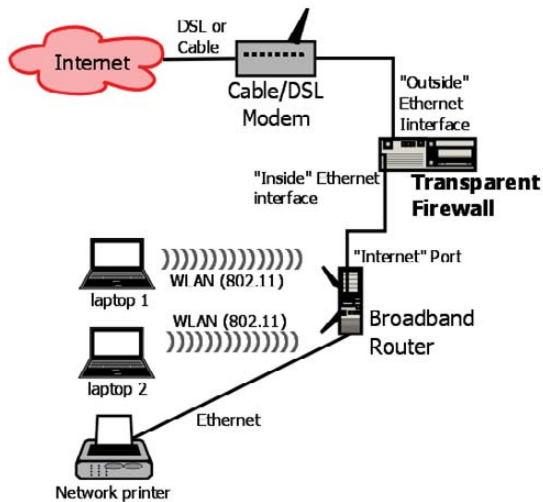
Internet

DSL or Cable

Cable/DSL Modem

"Outside" Ethernet Interface

"Inside" Ethernet interface

Transparent Firewall

"Internet" Port

WLAN (802.11)

laptop 1

WLAN (802.11)

Broadband Router

laptop 2

Ethernet

Network printer